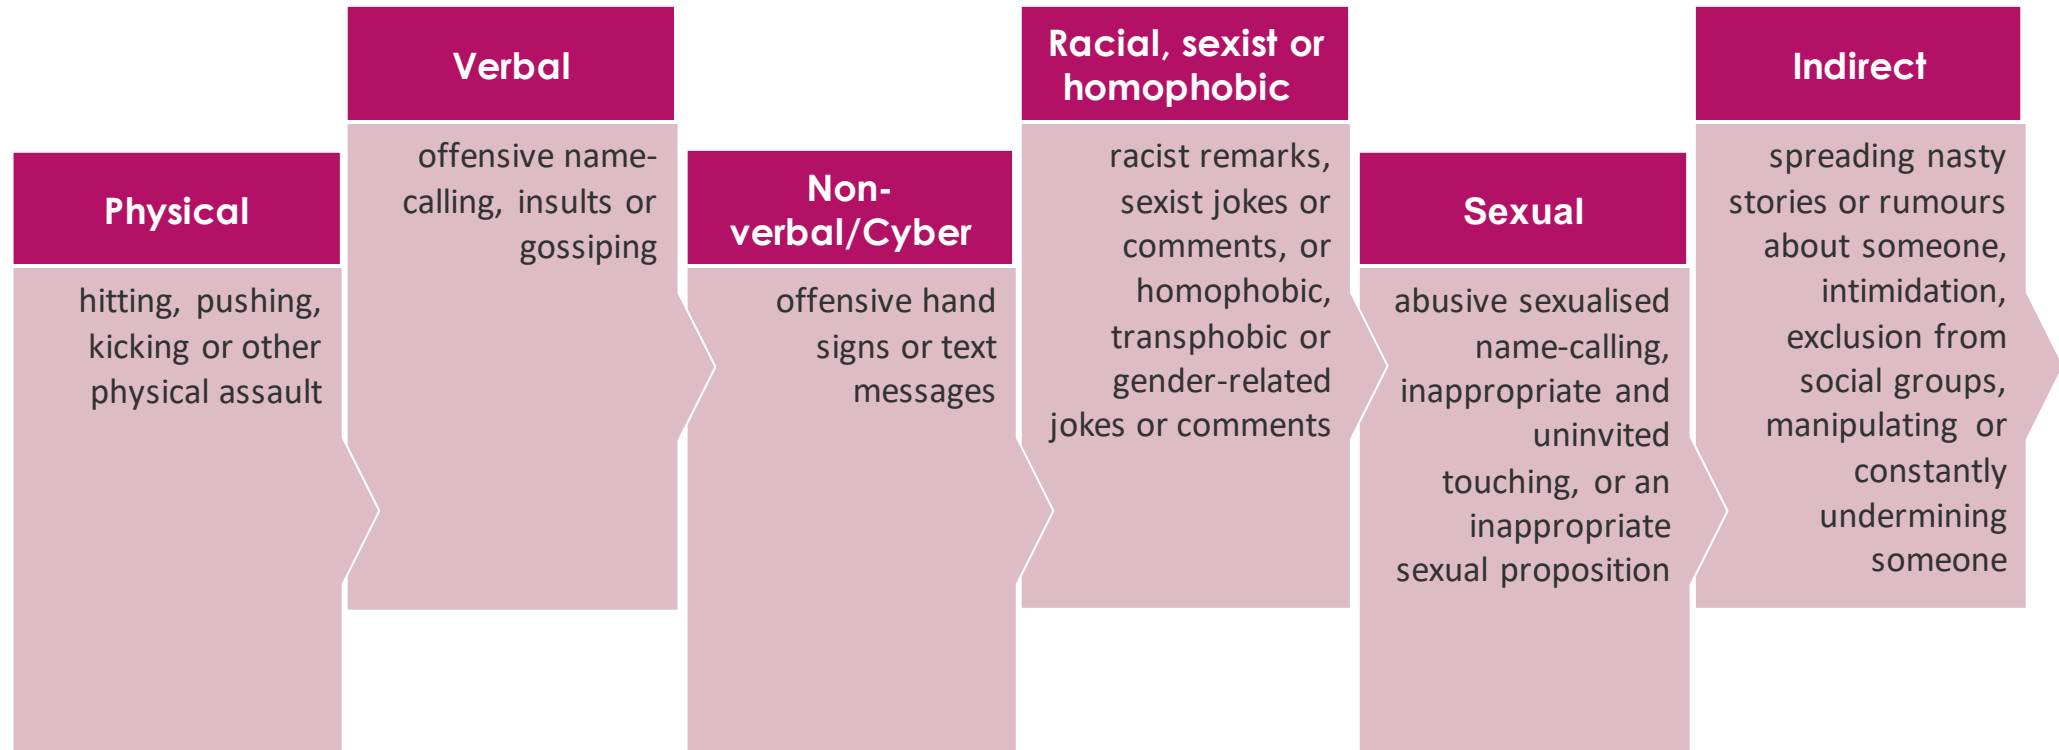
Physical

hitting, pushing, kicking or other physical assault

Verbal

offensive name-calling, insults or gossiping

Non-verbal/Cyber

offensive hand signs or text messages

Racial, sexist or homophobic

racist remarks, sexist jokes or comments, or homophobic, transphobic or gender-related jokes or comments

Sexual

abusive sexualised name-calling, inappropriate and uninvited touching, or an inappropriate sexual proposition

Indirect

spreading nasty stories or rumours about someone, intimidation, exclusion from social groups, manipulating or constantly undermining someone